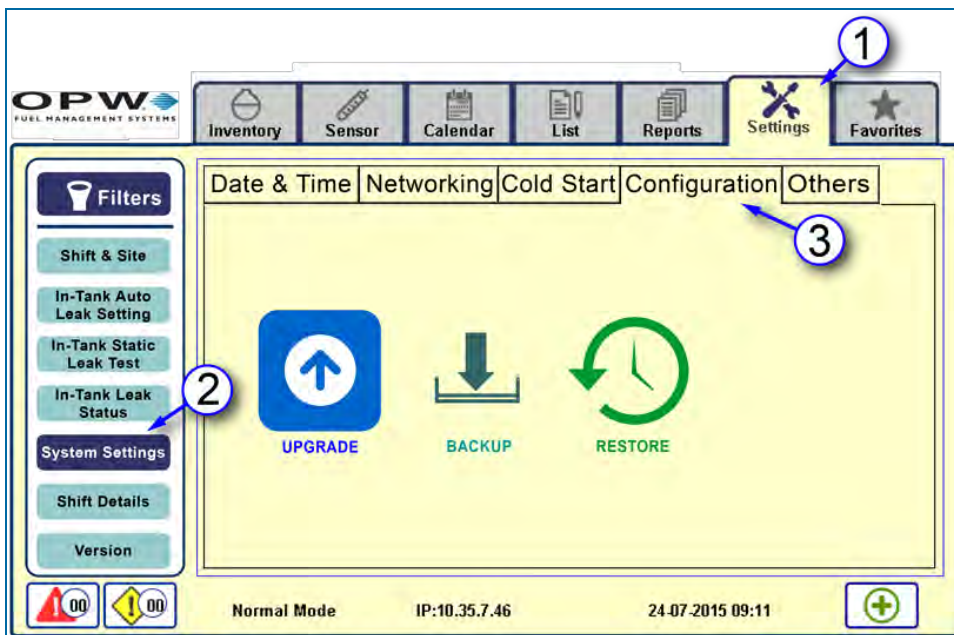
OPW
FUEL MANAGEMENT SYSTEMS

Inventory
Sensor
Calendar
List
Reports
Settings
Favorites

1

Filters
Shift & Site
In-Tank Auto Leak Setting
In-Tank Static Leak Test
In-Tank Leak Status
System Settings
Shift Details
Version

2

Date & Time
Networking
Cold Start
Configuration
Others

3

UPGRADE
BACKUP
RESTORE

00
00
Normal Mode
IP:10.35.7.46
24-07-2015 09:11